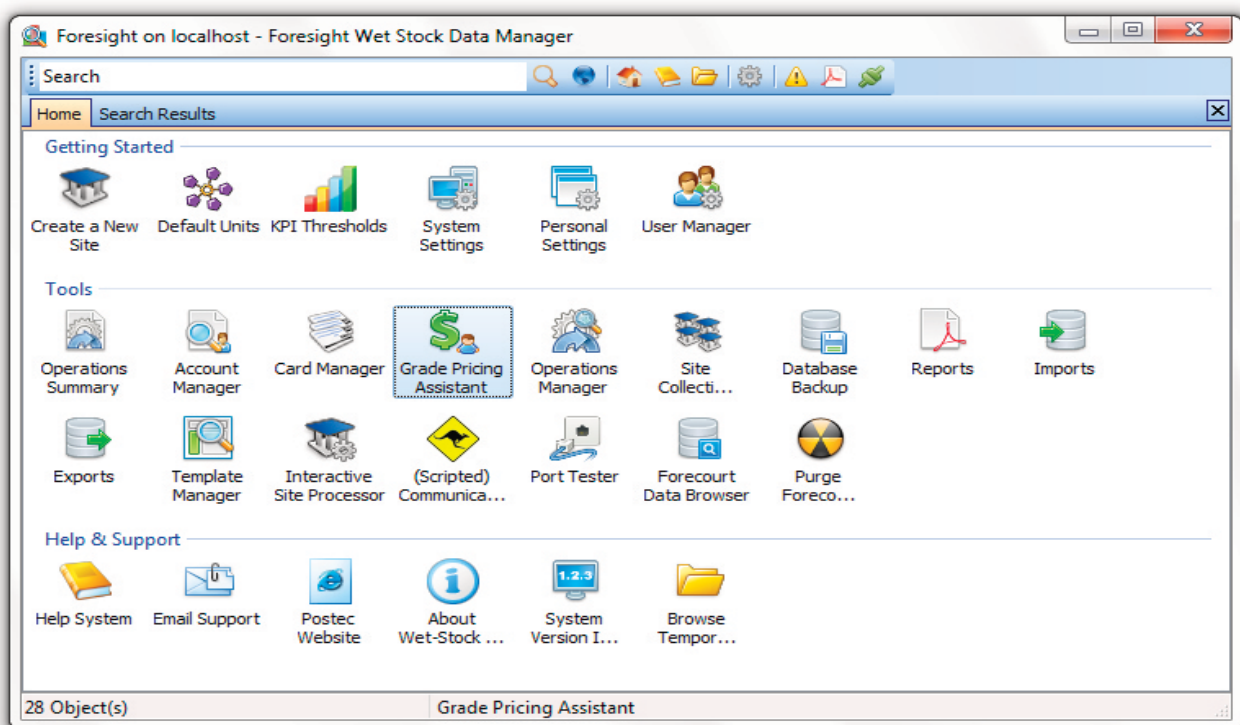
Foresight on localhost - Foresight Wet Stock Data Manager

Search

Home Search Results

Getting Started

Create a New Site
Default Units
KPI Thresholds
System Settings
Personal Settings
User Manager

Tools

Operations Summary
Account Manager
Card Manager
Grade Pricing Assistant
Operations Manager
Site Collecti...
Database Backup
Reports
Imports
Exports
Template Manager
Interactive Site Processor
(Scripted) Communica...
Port Tester
Forecourt Data Browser
Purge Foreco...

Help & Support

Help System
Email Support
Postec Website
About Wet-Stock ...
System Version I...
Browse Tempor...

1.2.3

28 Object(s)
Grade Pricing Assistant